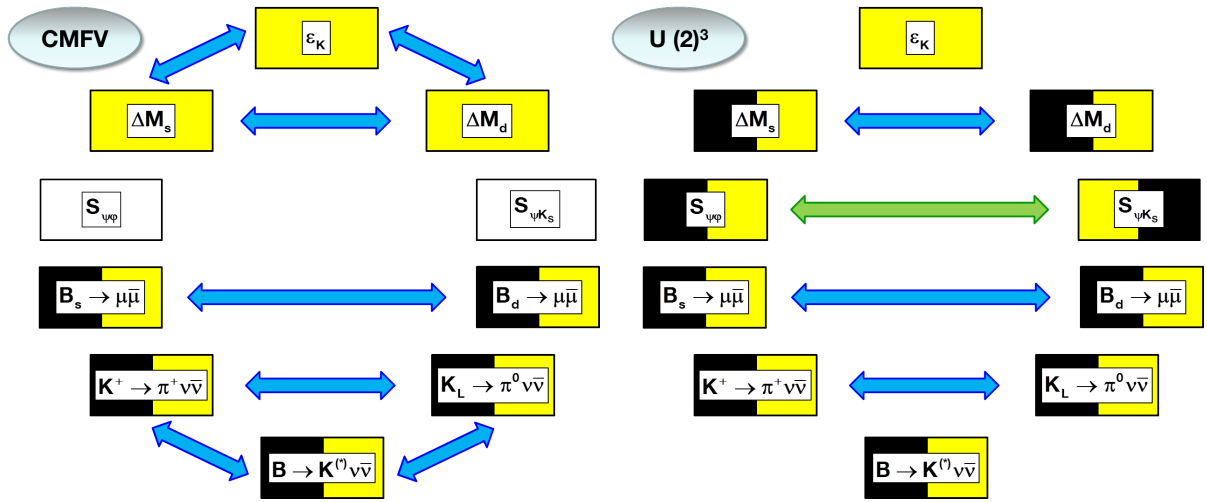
CMFV

$\varepsilon_K$

$\Delta M_s$

$\Delta M_d$

$S_{\psi\phi}$

$S_{\psi K_S}$

$B_s \to \mu\bar{\mu}$

$B_d \to \mu\bar{\mu}$

$K^+ \to \pi^+ \nu\bar{\nu}$

$K_L \to \pi^0 \nu\bar{\nu}$

$B \to K^{(*)} \nu\bar{\nu}$

U (2)$^3$

$\varepsilon_K$

$\Delta M_s$

$\Delta M_d$

$S_{\psi\phi}$

$S_{\psi K_S}$

$B_s \to \mu\bar{\mu}$

$B_d \to \mu\bar{\mu}$

$K^+ \to \pi^+ \nu\bar{\nu}$

$K_L \to \pi^0 \nu\bar{\nu}$

$B \to K^{(*)} \nu\bar{\nu}$